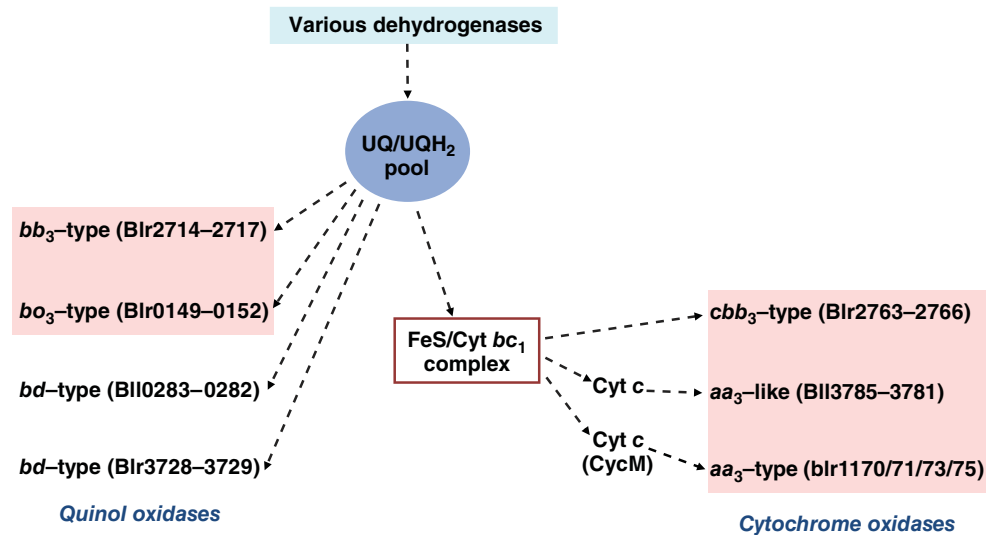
Various dehydrogenases

UQ/UQH$_2$ pool

$bb_3$–type (Blr2714–2717)

$bo_3$–type (Blr0149–0152)

$bd$–type (Bll0283–0282)

$bd$–type (Blr3728–3729)

Quinol oxidases

FeS/Cyt $bc_1$ complex

Cyt $c$

Cyt $c$ (CycM)

$cbb_3$–type (Blr2763–2766)

$aa_3$–like (Bll3785–3781)

$aa_3$–type (blr1170/71/73/75)

Cytochrome oxidases